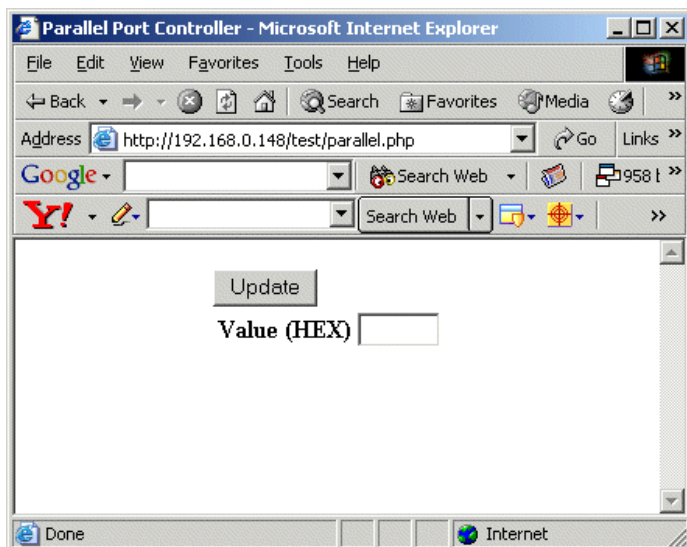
Parallel Port Controller - Microsoft Internet Explorer

File Edit View Favorites Tools Help

Back Search Favorites Media

Address http://192.168.0.148/test/parallel.php Go Links »

Google Search Web 958 b »

Y! Search Web »

Update

Value (HEX)

Done Internet